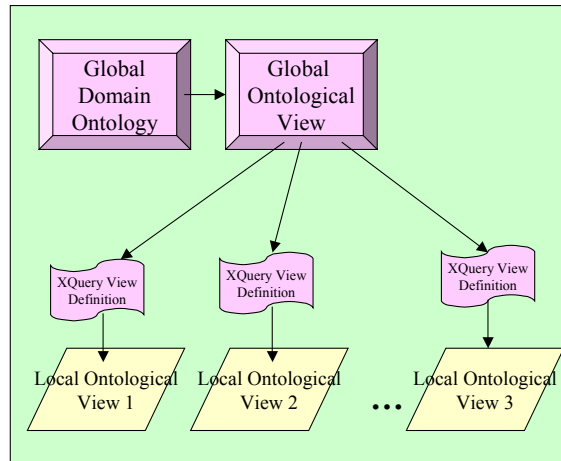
Global Domain Ontology

Global Ontological View

XQuery View Definition

XQuery View Definition

XQuery View Definition

Local Ontological View 1

Local Ontological View 2

...

Local Ontological View 3